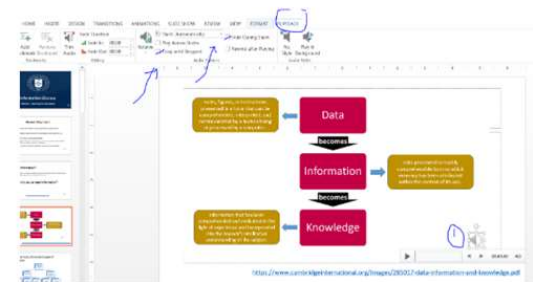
HOME INSERT DESIGN TRANSITIONS ANIMATIONS SLIDE SHOW REVIEW VIEW FORMAT PLAYBACK

Add Bookmark Remove Bookmark Trim Audio Fade Duration Fade In: Fade Out: Volume Start: Automatically Play Across Slides Loop until Stopped Hide During Show Rewind after Playing Play in Background

Bookmarks Editing Audio Options Audio Styles

Data

becomes

Information

becomes

Knowledge

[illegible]

https://www.cambridgeinternational.org/images/285017-data-information-and-knowledge.pdf